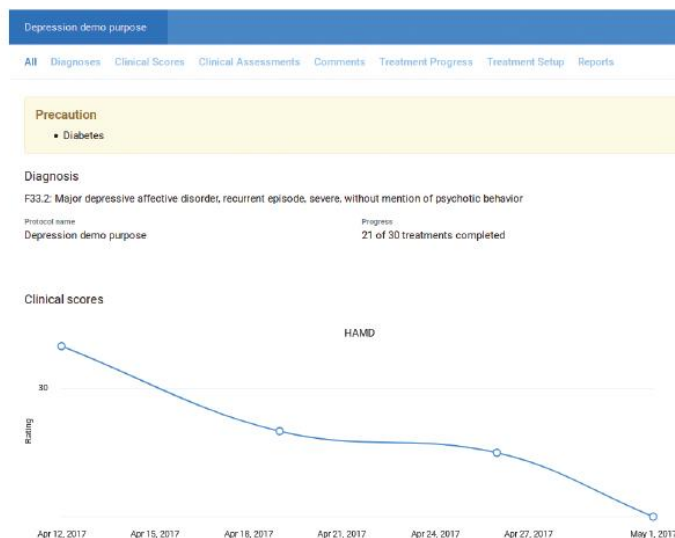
Depression demo purpose

All Diagnoses Clinical Scores Clinical Assessments Comments Treatment Progress Treatment Setup Reports

Precaution

- Diabetes

Diagnosis

F33.2: Major depressive affective disorder, recurrent episode, severe, without mention of psychotic behavior

Protocol name
Depression demo purpose

Progress
21 of 30 treatments completed

Clinical scores

HAMD

30

Rating

Apr 12, 2017 Apr 15, 2017 Apr 18, 2017 Apr 21, 2017 Apr 24, 2017 Apr 27, 2017 May 1, 2017